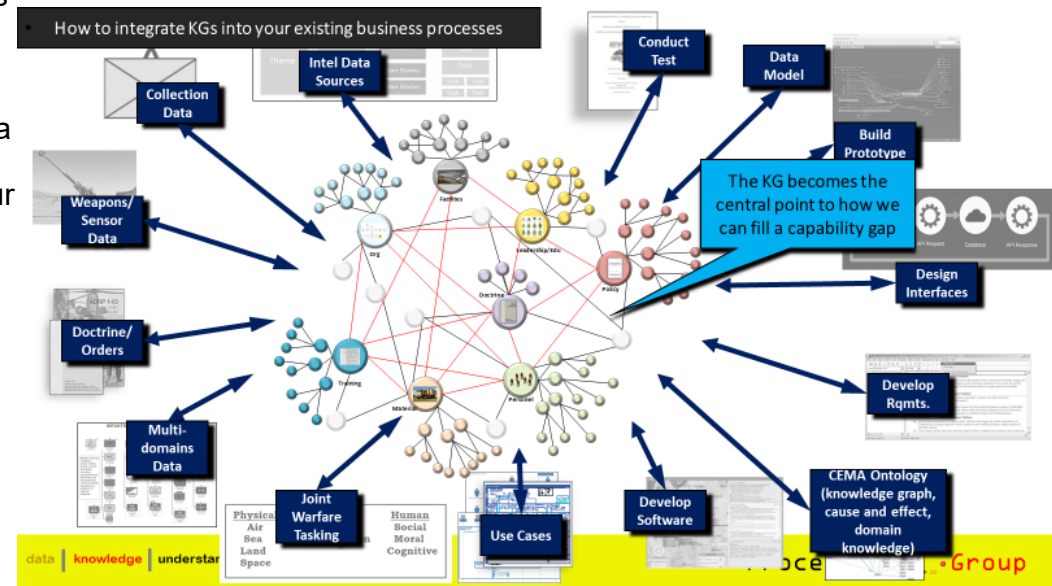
• How to integrate KGs into your existing business processes

Intel Data Sources

Conduct Test

Data Model

Collection Data

Build Prototype

The KG becomes the central point to how we can fill a capability gap

Weapons/ Sensor Data

Facilities

Org

Leadership/Edu

Policy

Doctrine

Design Interfaces

Doctrine/ Orders

Training

Materiel

Personnel

Develop Rqmts.

Multi-domains Data

Joint Warfare Tasking

Physical
Air
Sea
Land
Space

Human
Social
Moral
Cognitive

Use Cases

Develop Software

CEMA Ontology (knowledge graph, cause and effect, domain knowledge)

data | knowledge | understan

Group